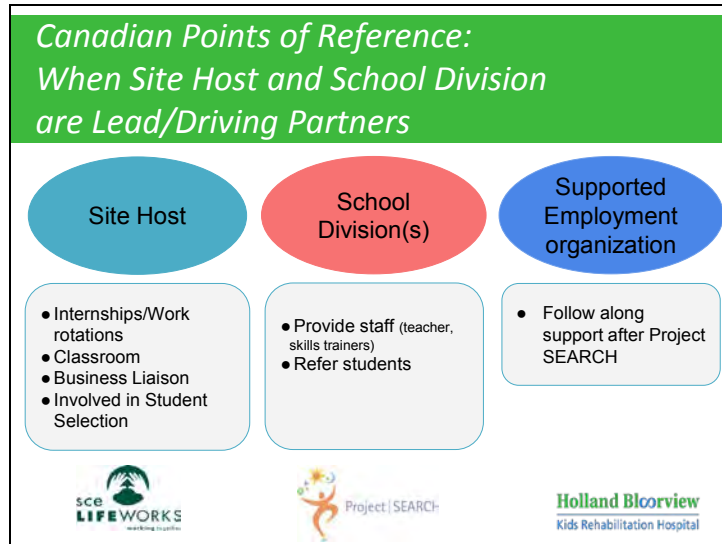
Canadian Points of Reference: When Site Host and School Division are Lead/Driving Partners

Site Host

School Division(s)

Supported Employment organization

- Internships/Work rotations
- Classroom
- Business Liaison
- Involved in Student Selection

- Provide staff (teacher, skills trainers)
- Refer students

- Follow along support after Project SEARCH

sce LIFEWORKS working together

Project|SEARCH

Holland Bloorview Kids Rehabilitation Hospital